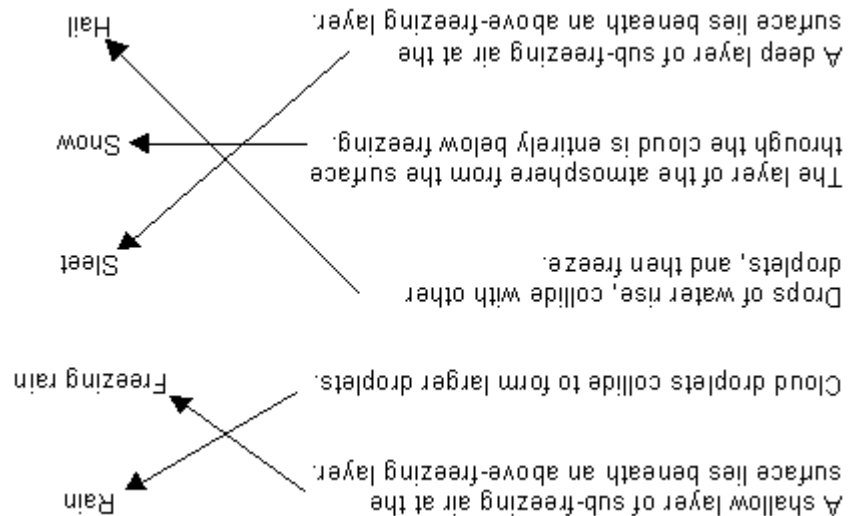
A shallow layer of sub-freezing air at the surface lies beneath an above-freezing layer.

Rain

Cloud droplets collide to form larger droplets.

Freezing rain

Drops of water rise, collide with other droplets, and then freeze.

Sleet

The layer of the atmosphere from the surface through the cloud is entirely below freezing.

Snow

A deep layer of sub-freezing air at the surface lies beneath an above-freezing layer.

Hail